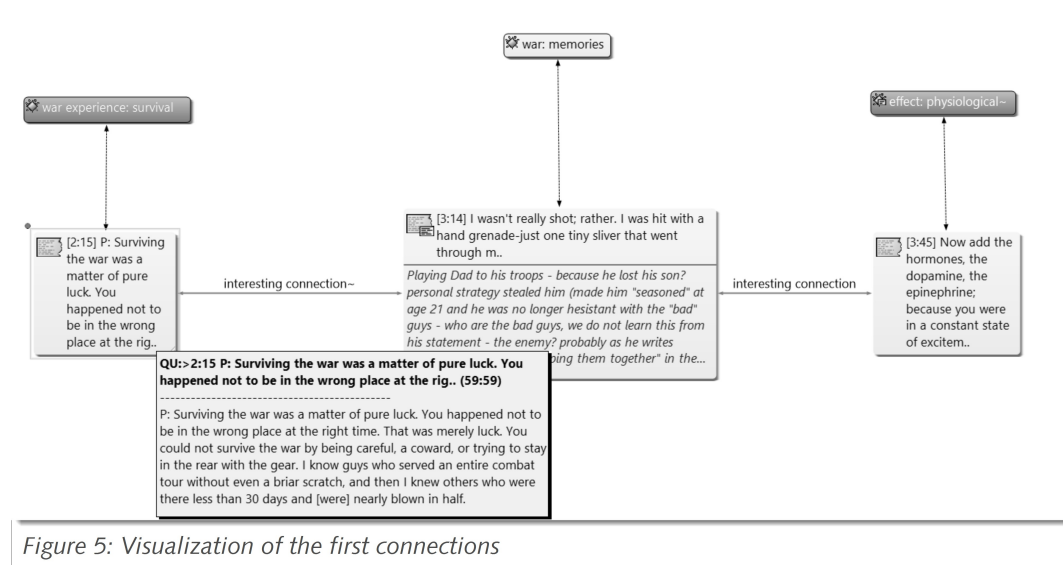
war: memories

war experience: survival

effect: physiological~

[2:15] P: Surviving the war was a matter of pure luck. You happened not to be in the wrong place at the rig..

interesting connection~

[3:14] I wasn't really shot; rather. I was hit with a hand grenade-just one tiny sliver that went through m..

Playing Dad to his troops - because he lost his son? personal strategy stealed him (made him "seasoned" at age 21 and he was no longer hesistant with the "bad" guys - who are the bad guys, we do not learn this from his statement - the enemy? probably as he writes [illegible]ping them together" in the...

interesting connection

[3:45] Now add the hormones, the dopamine, the epinephrine; because you were in a constant state of excitem..

QU:>2:15 P: Surviving the war was a matter of pure luck. You happened not to be in the wrong place at the rig.. (59:59)

---------------------------------------------

P: Surviving the war was a matter of pure luck. You happened not to be in the wrong place at the right time. That was merely luck. You could not survive the war by being careful, a coward, or trying to stay in the rear with the gear. I know guys who served an entire combat tour without even a briar scratch, and then I knew others who were there less than 30 days and [were] nearly blown in half.

Figure 5: Visualization of the first connections